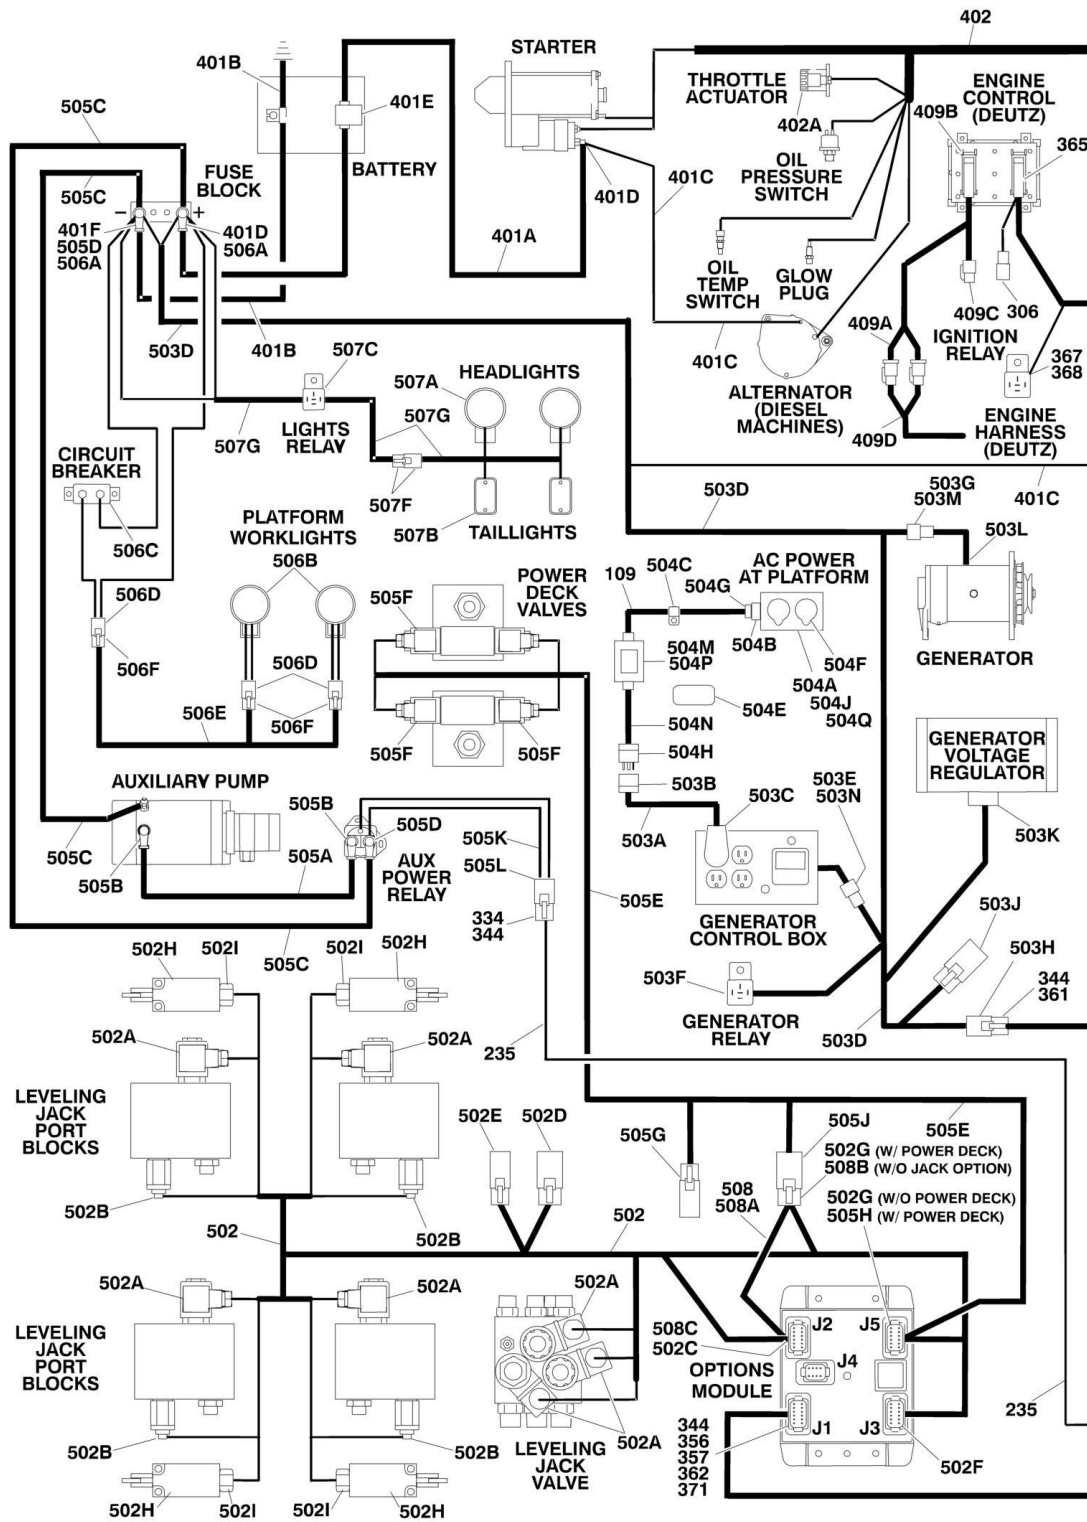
402
STARTER
401B
401E
505C
THROTTLE ACTUATOR
ENGINE CONTROL (DEUTZ)
409B
365
402A
OIL PRESSURE SWITCH
FUSE BLOCK
BATTERY
401C
401D
505C
401F
505D
506A
401D
506A
401A
OIL TEMP SWITCH
GLOW PLUG
409C
306
409A
IGNITION RELAY
367
368
503D
401B
507C
401C
ALTERNATOR (DIESEL MACHINES)
507A
HEADLIGHTS
ENGINE HARNESS (DEUTZ)
409D
507G
LIGHTS RELAY
507G
CIRCUIT BREAKER
507F
503D
503G
503M
401C
PLATFORM WORKLIGHTS
507B
TAILLIGHTS
503L
506C
506B
POWER DECK VALVES
109
504C
AC POWER AT PLATFORM
506D
504G
505F
504B
504M
504P
GENERATOR
506F
506D
504F
504A
504J
504Q
504E
506E
506F
504N
GENERATOR VOLTAGE REGULATOR
504H
505F
505F
AUXILIARY PUMP
503B
503C
503E
503N
505B
505D
503A
505K
503K
505L
505C
505A
505B
AUX POWER RELAY
505E
GENERATOR CONTROL BOX
334
344
503J
502H
502I
502I
502H
505C
503H
503F
344
361
502A
502A
GENERATOR RELAY
235
503D
LEVELING JACK PORT BLOCKS
502E
502D
505J
505E
505G
502G (W/ POWER DECK)
508B (W/O JACK OPTION)
508
508A
502G (W/O POWER DECK)
505H (W/ POWER DECK)
502B
502
502
502B
502A
502A
502A
LEVELING JACK PORT BLOCKS
508C
502C
J2
J5
OPTIONS MODULE
J4
235
344
356
357
362
371
J1
J3
502B
502B
LEVELING JACK VALVE
502A
502F
502H
502I
502I
502H